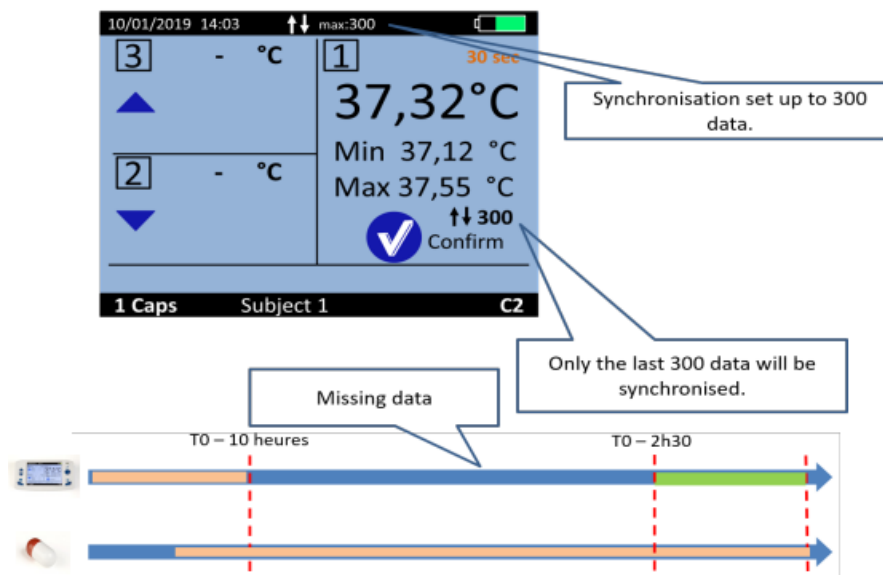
10/01/2019 14:03 ↑↓ max:300

3 - °C

2 - °C

1 30 sec

37,32°C

Min 37,12 °C

Max 37,55 °C

↑↓ 300

Confirm

1 Caps Subject 1 C2

Synchronisation set up to 300 data.

Only the last 300 data will be synchronised.

Missing data

T0 – 10 heures

T0 – 2h30